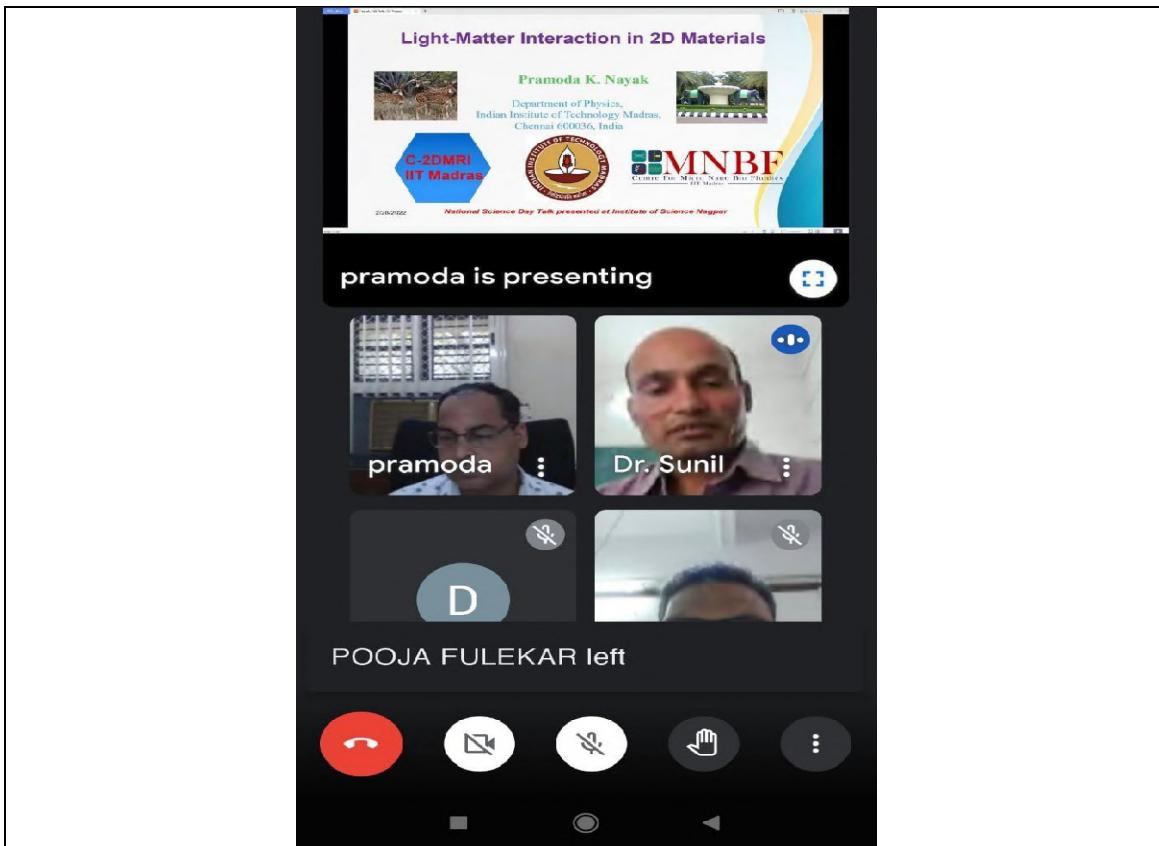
Light-Matter Interaction in 2D Materials

Pramoda K. Nayak

Department of Physics,
Indian Institute of Technology Madras,
Chennai 600036, India

C-2DMRI
IIT Madras

MNBF

28/2/2022

National Science Day Talk presented at Institute of Science Nagpur

pramoda is presenting

pramoda

Dr. Sunil

D

POOJA FULEKAR left